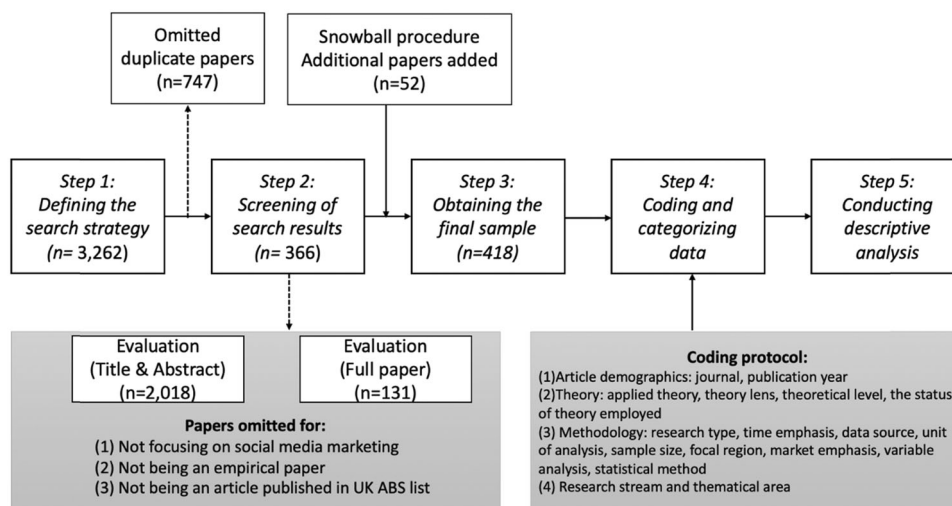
Omitted duplicate papers (n=747)

Snowball procedure Additional papers added (n=52)

*Step 1: Defining the search strategy (n= 3,262)*

*Step 2: Screening of search results (n= 366)*

*Step 3: Obtaining the final sample (n=418)*

*Step 4: Coding and categorizing data*

*Step 5: Conducting descriptive analysis*

Evaluation (Title & Abstract) (n=2,018)

Evaluation (Full paper) (n=131)

**Papers omitted for:**
(1) Not focusing on social media marketing
(2) Not being an empirical paper
(3) Not being an article published in UK ABS list

**Coding protocol:**
(1)Article demographics: journal, publication year
(2)Theory: applied theory, theory lens, theoretical level, the status of theory employed
(3) Methodology: research type, time emphasis, data source, unit of analysis, sample size, focal region, market emphasis, variable analysis, statistical method
(4) Research stream and thematical area